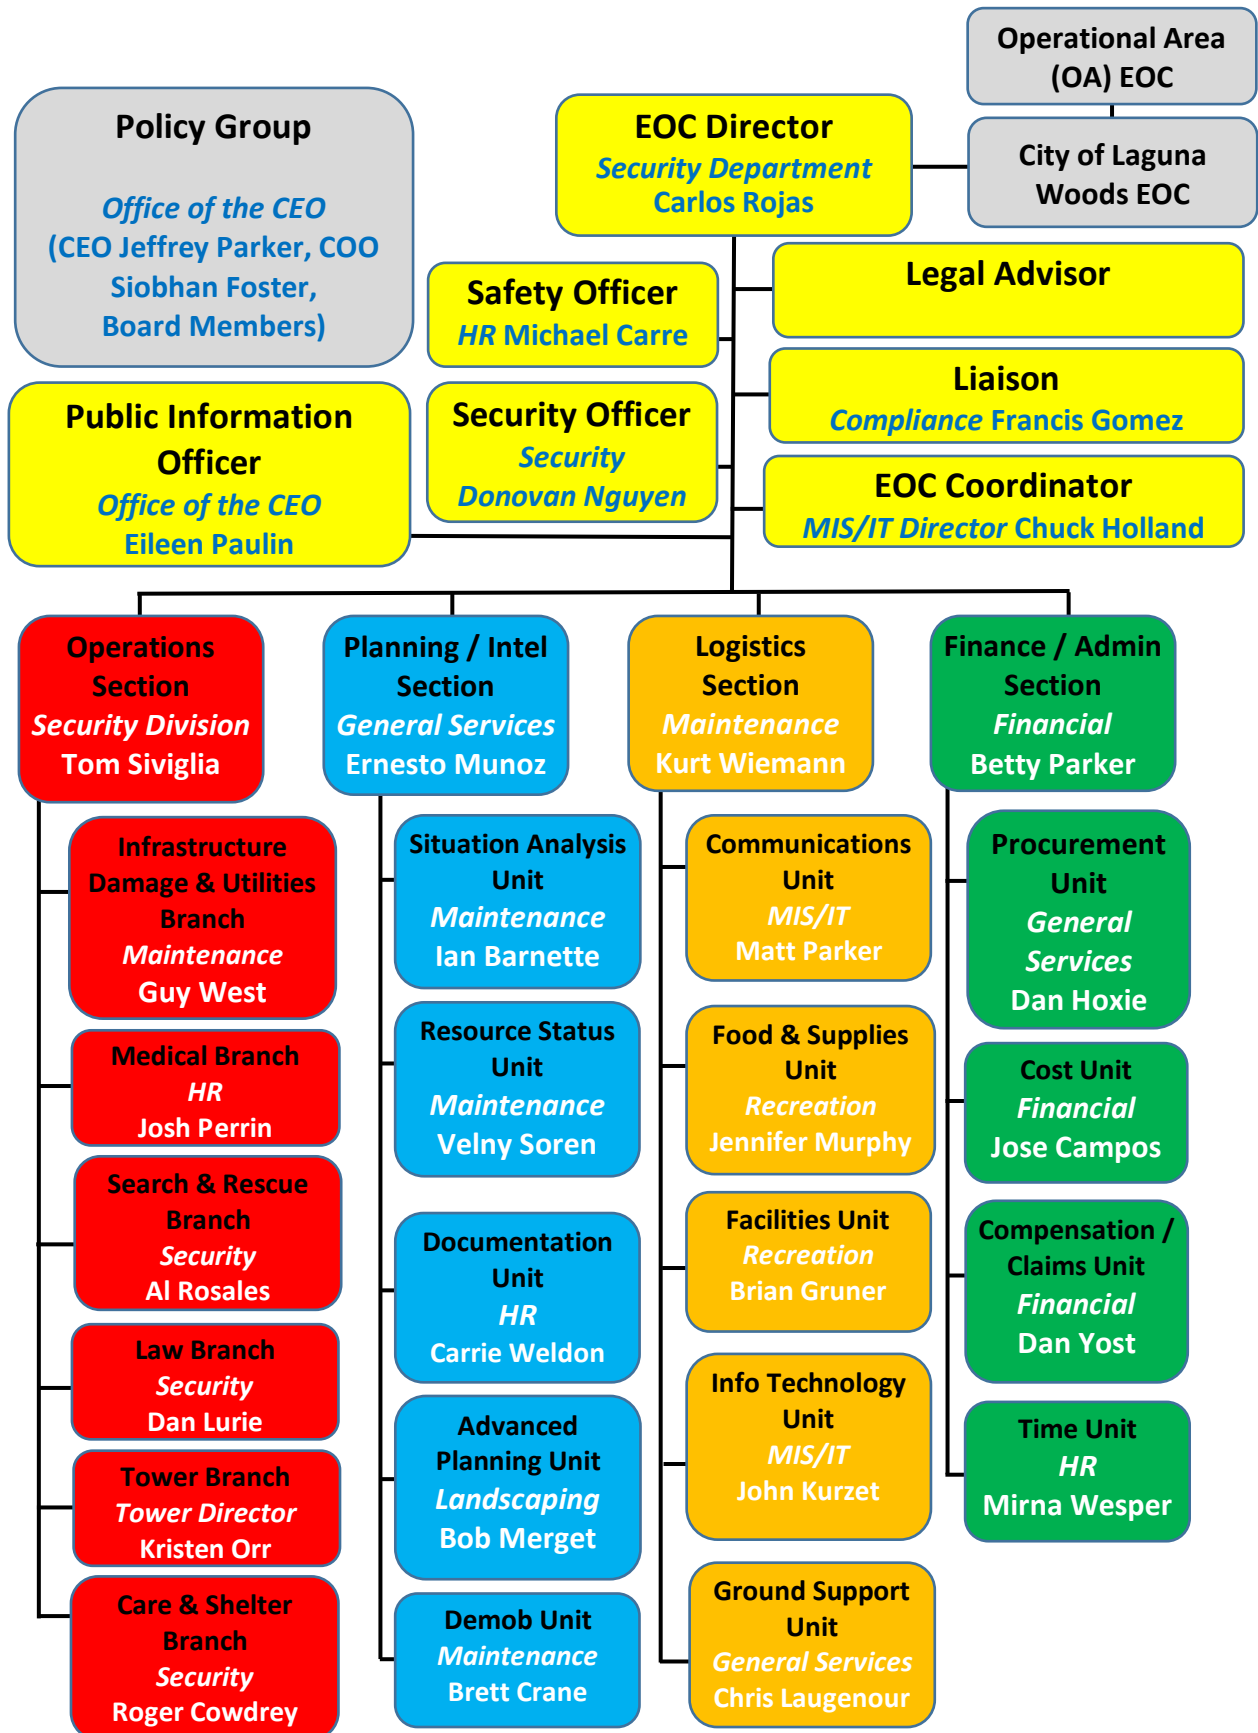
Operational Area (OA) EOC

Policy Group

Office of the CEO (CEO Jeffrey Parker, COO Siobhan Foster, Board Members)

EOC Director
Security Department
Carlos Rojas

City of Laguna Woods EOC

Safety Officer
HR Michael Carre

Legal Advisor

Liaison
Compliance Francis Gomez

Public Information Officer
Office of the CEO
Eileen Paulin

Security Officer
Security
Donovan Nguyen

EOC Coordinator
MIS/IT Director Chuck Holland

Operations Section
Security Division
Tom Siviglia

Planning / Intel Section
General Services
Ernesto Munoz

Logistics Section
Maintenance
Kurt Wiemann

Finance / Admin Section
Financial
Betty Parker

Infrastructure Damage & Utilities Branch
Maintenance
Guy West

Medical Branch
HR
Josh Perrin

Search & Rescue Branch
Security
Al Rosales

Law Branch
Security
Dan Lurie

Tower Branch
Tower Director
Kristen Orr

Care & Shelter Branch
Security
Roger Cowdrey

Situation Analysis Unit
Maintenance
Ian Barnette

Resource Status Unit
Maintenance
Velny Soren

Documentation Unit
HR
Carrie Weldon

Advanced Planning Unit
Landscaping
Bob Merget

Demob Unit
Maintenance
Brett Crane

Communications Unit
MIS/IT
Matt Parker

Food & Supplies Unit
Recreation
Jennifer Murphy

Facilities Unit
Recreation
Brian Gruner

Info Technology Unit
MIS/IT
John Kurzet

Ground Support Unit
General Services
Chris Laugenour

Procurement Unit
General Services
Dan Hoxie

Cost Unit
Financial
Jose Campos

Compensation / Claims Unit
Financial
Dan Yost

Time Unit
HR
Mirna Wesper